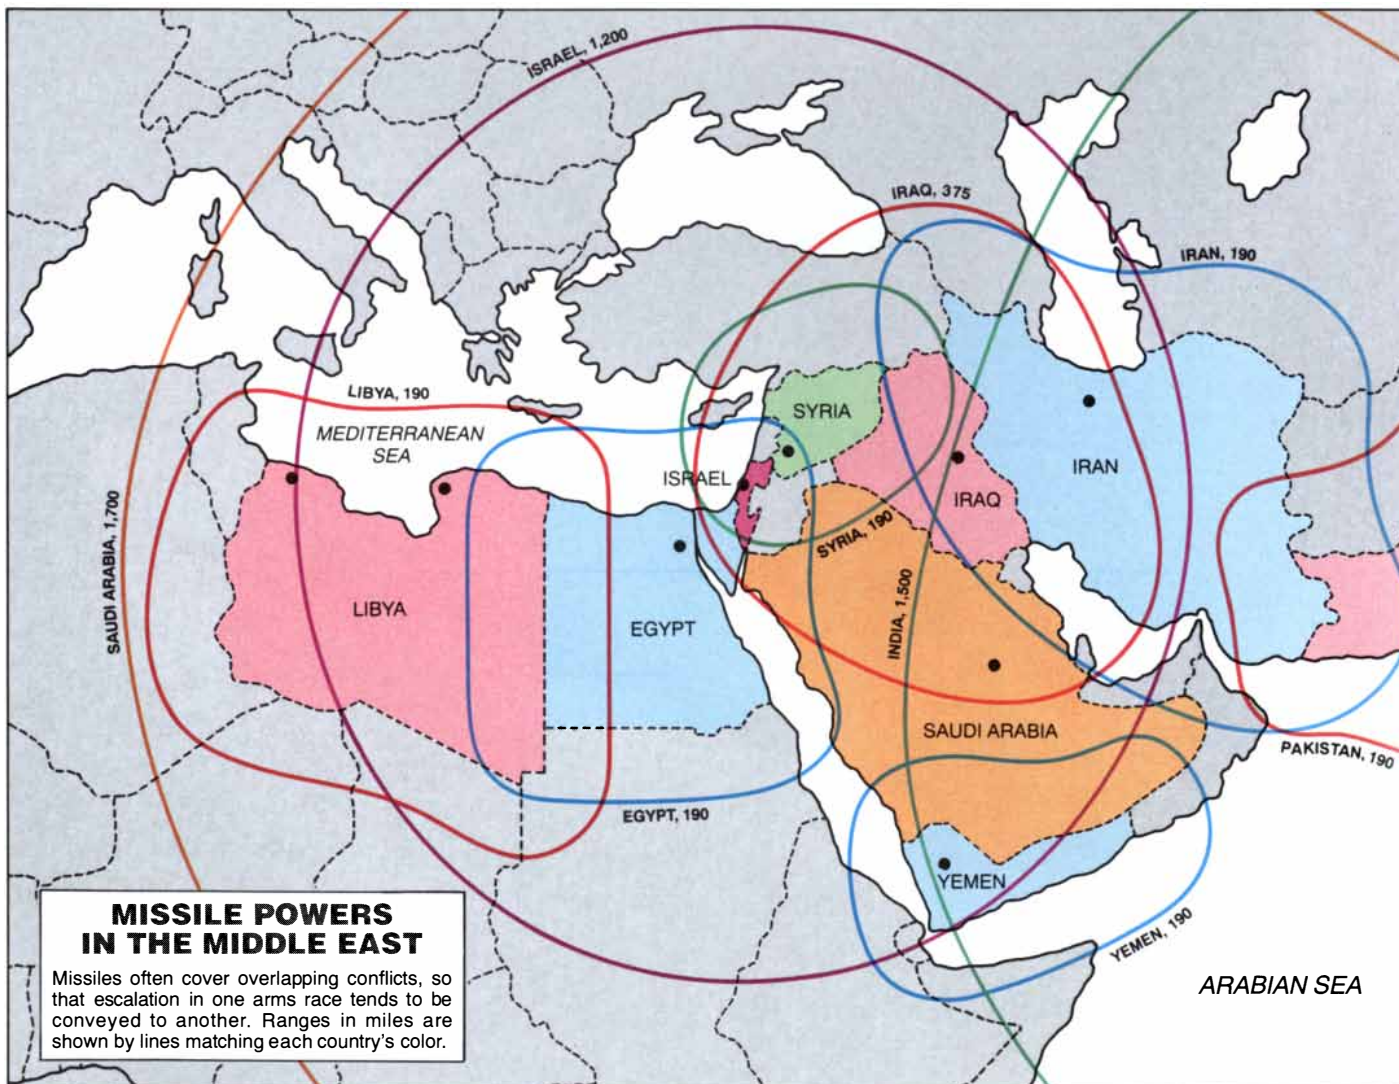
ISRAEL, 1,200

IRAQ, 375

IRAN, 190

LIBYA, 190

MEDITERRANEAN SEA

SYRIA

ISRAEL

IRAN

IRAQ

SYRIA, 190

SAUDI ARABIA, 1,700

LIBYA

EGYPT

INDIA, 1,500

SAUDI ARABIA

PAKISTAN, 190

EGYPT, 190

YEMEN

YEMEN, 190

ARABIAN SEA

MISSILE POWERS IN THE MIDDLE EAST

Missiles often cover overlapping conflicts, so that escalation in one arms race tends to be conveyed to another. Ranges in miles are shown by lines matching each country's color.